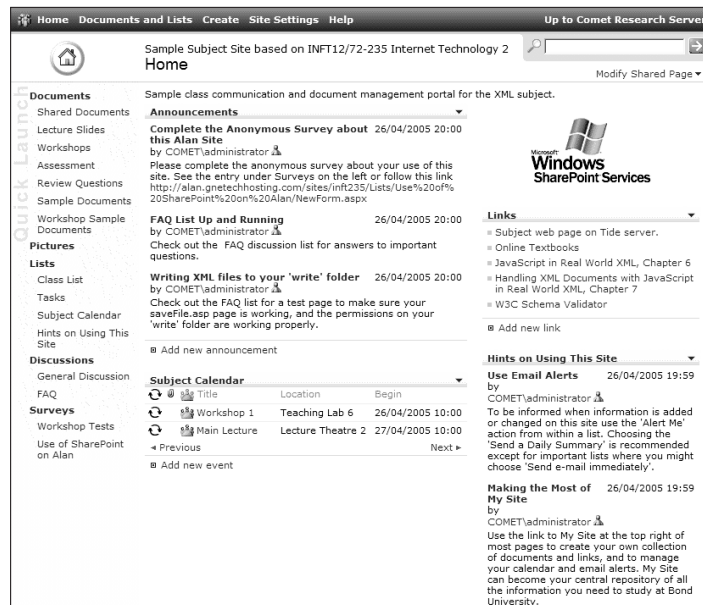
Home Documents and Lists Create Site Settings Help Up to Comet Research Server

Sample Subject Site based on INFT12/72-235 Internet Technology 2
Home

Modify Shared Page ▾

Quick Launch

Documents
Shared Documents
Lecture Slides
Workshops
Assessment
Review Questions
Sample Documents
Workshop Sample Documents
Pictures
Lists
Class List
Tasks
Subject Calendar
Hints on Using This Site
Discussions
General Discussion
FAQ
Surveys
Workshop Tests
Use of SharePoint on Alan

Sample class communication and document management portal for the XML subject.

Announcements

Complete the Anonymous Survey about this Alan Site 26/04/2005 20:00
by COMET\administrator
Please complete the anonymous survey about your use of this site. See the entry under Surveys on the left or follow this link http://alan.gnetechhosting.com/sites/inft235/Lists/Use%20of%20SharePoint%20on%20Alan/NewForm.aspx

FAQ List Up and Running 26/04/2005 20:00
by COMET\administrator
Check out the FAQ discussion list for answers to important questions.

Writing XML files to your 'write' folder 26/04/2005 20:00
by COMET\administrator
Check out the FAQ list for a test page to make sure your saveFile.asp page is working, and the permissions on your 'write' folder are working properly.

Add new announcement

Subject Calendar

| | Title | Location | Begin |
|---|---|---|---|
| | Workshop 1 | Teaching Lab 6 | 26/04/2005 10:00 |
| | Main Lecture | Lecture Theatre 2 | 27/04/2005 10:00 |

◂ Previous Next ▸

Add new event

Microsoft Windows SharePoint Services

Links
Subject web page on Tide server.
Online Textbooks
JavaScript in Real World XML, Chapter 6
Handling XML Documents with JavaScript in Real World XML, Chapter 7
W3C Schema Validator

Add new link

Hints on Using This Site

Use Email Alerts 26/04/2005 19:59
by
COMET\administrator
To be informed when information is added or changed on this site use the 'Alert Me' action from within a list. Choosing the 'Send a Daily Summary' is recommended except for important lists where you might choose 'Send e-mail immediately'.

Making the Most of My Site 26/04/2005 19:59
by
COMET\administrator
Use the link to My Site at the top right of most pages to create your own collection of documents and links, and to manage your calendar and email alerts. My Site can become your central repository of all the information you need to study at Bond University.